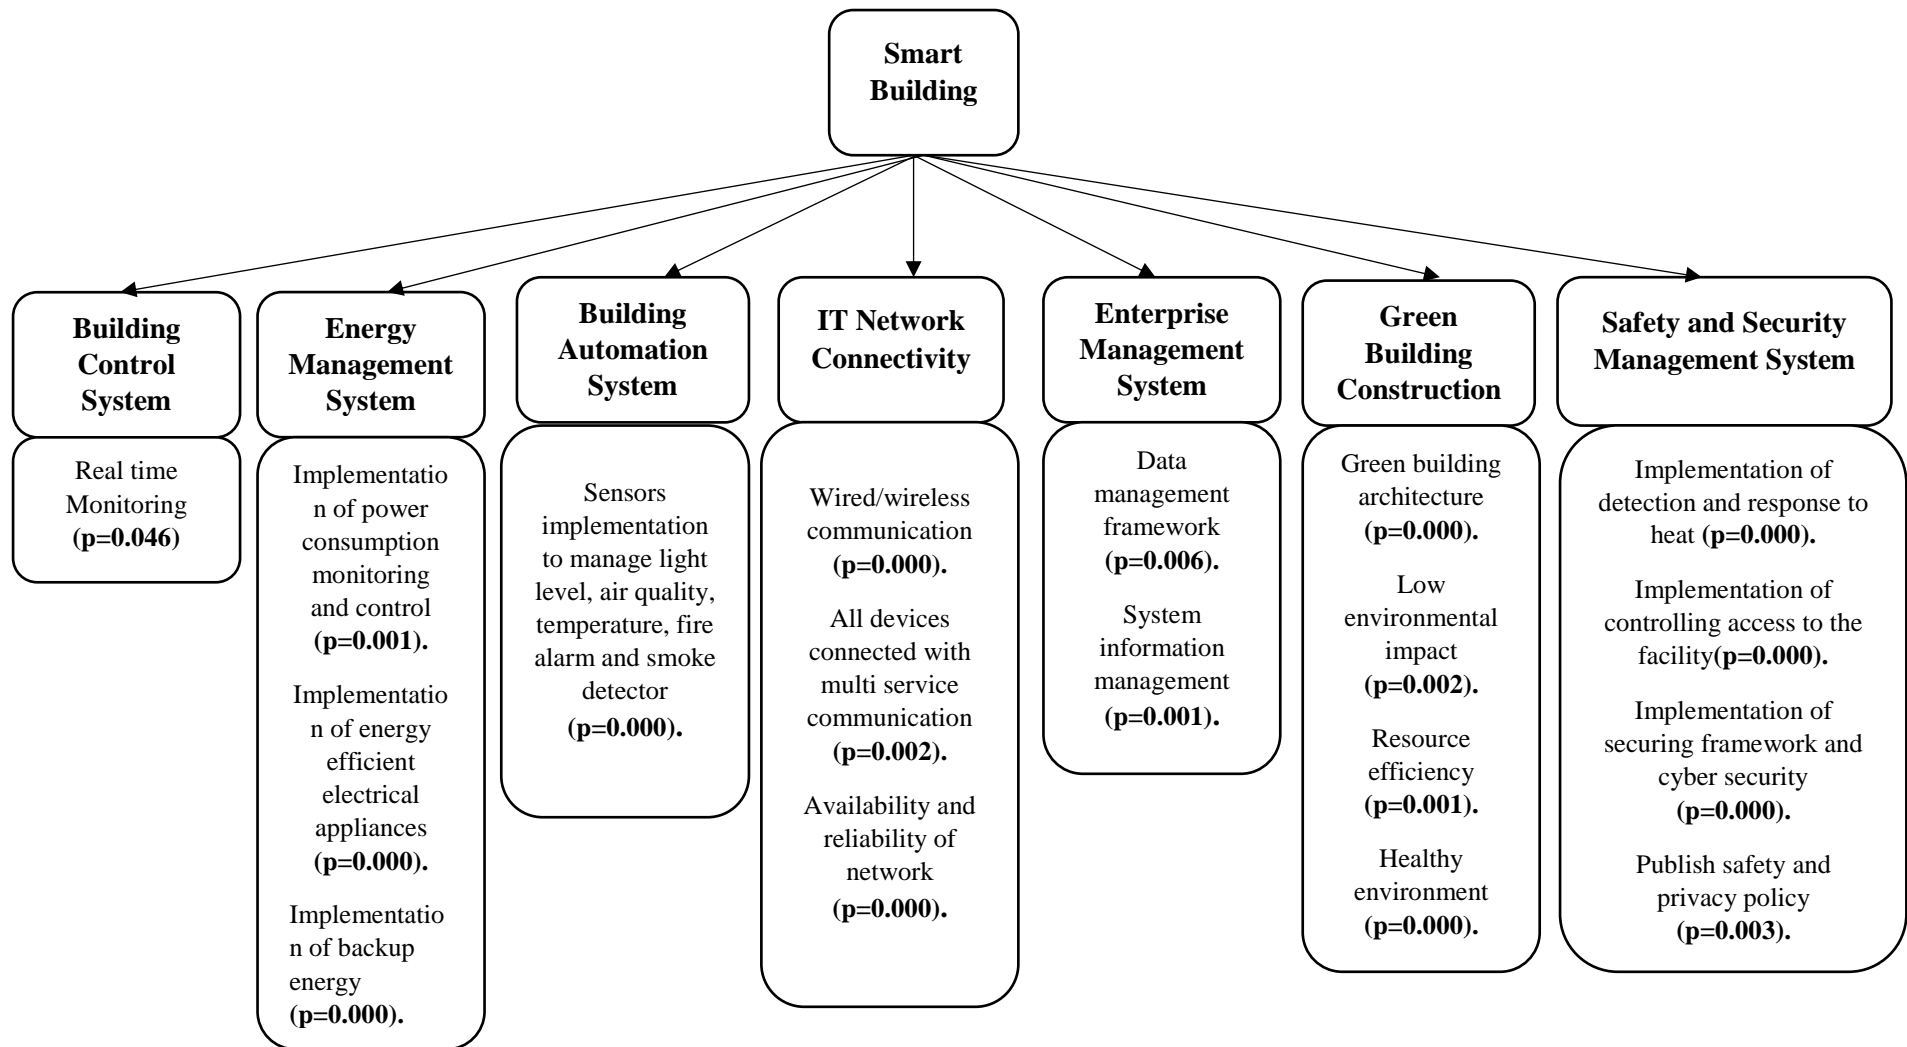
Smart Building

Building Control System

Real time Monitoring (p=0.046)

Energy Management System

Implementation of power consumption monitoring and control (p=0.001).

Implementation of energy efficient electrical appliances (p=0.000).

Implementation of backup energy (p=0.000).

Building Automation System

Sensors implementation to manage light level, air quality, temperature, fire alarm and smoke detector (p=0.000).

IT Network Connectivity

Wired/wireless communication (p=0.000).

All devices connected with multi service communication (p=0.002).

Availability and reliability of network (p=0.000).

Enterprise Management System

Data management framework (p=0.006).

System information management (p=0.001).

Green Building Construction

Green building architecture (p=0.000).

Low environmental impact (p=0.002).

Resource efficiency (p=0.001).

Healthy environment (p=0.000).

Safety and Security Management System

Implementation of detection and response to heat (p=0.000).

Implementation of controlling access to the facility(p=0.000).

Implementation of securing framework and cyber security (p=0.000).

Publish safety and privacy policy (p=0.003).